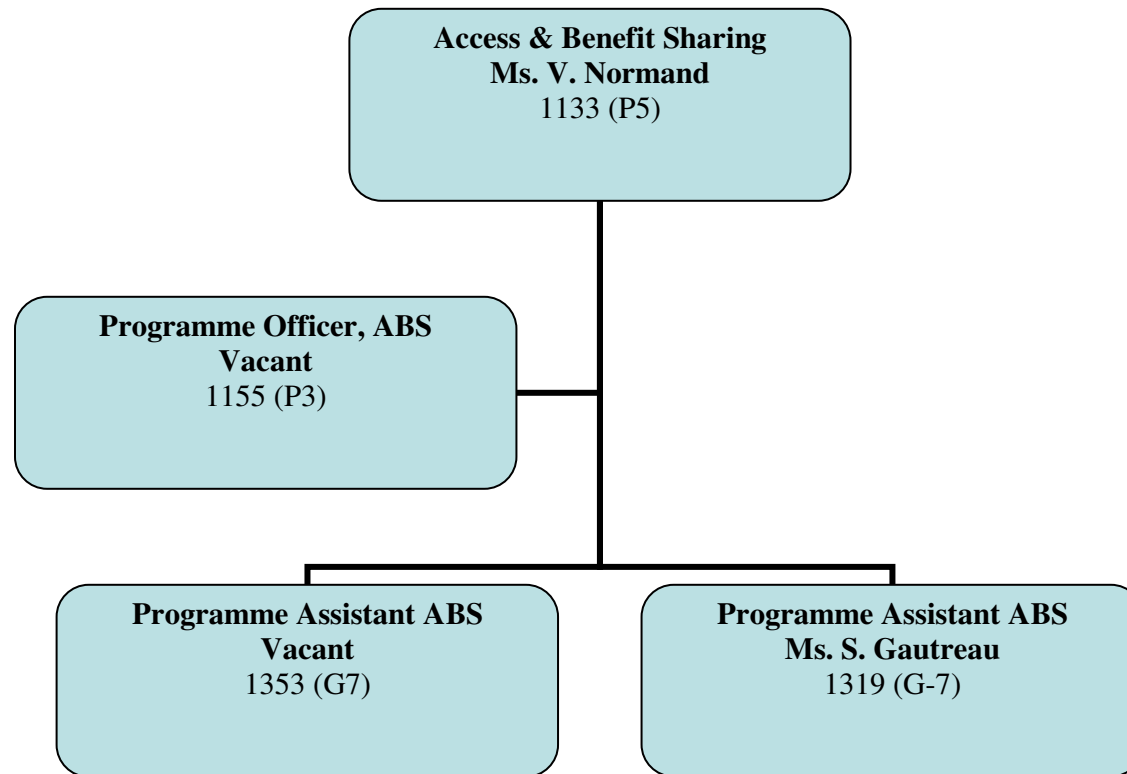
**Access & Benefit Sharing**
**Ms. V. Normand**
1133 (P5)

**Programme Officer, ABS**
**Vacant**
1155 (P3)

**Programme Assistant ABS**
**Vacant**
1353 (G7)

**Programme Assistant ABS**
**Ms. S. Gautreau**
1319 (G-7)